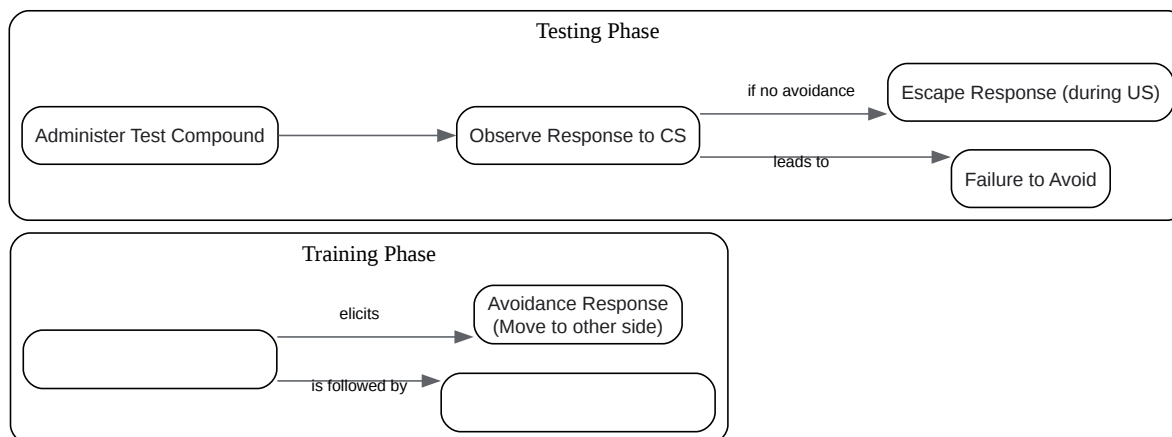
Testing Phase

Administer Test Compound

Observe Response to CS

if no avoidance

Escape Response (during US)

leads to

Failure to Avoid

Training Phase

elicits

Avoidance Response (Move to other side)

is followed by